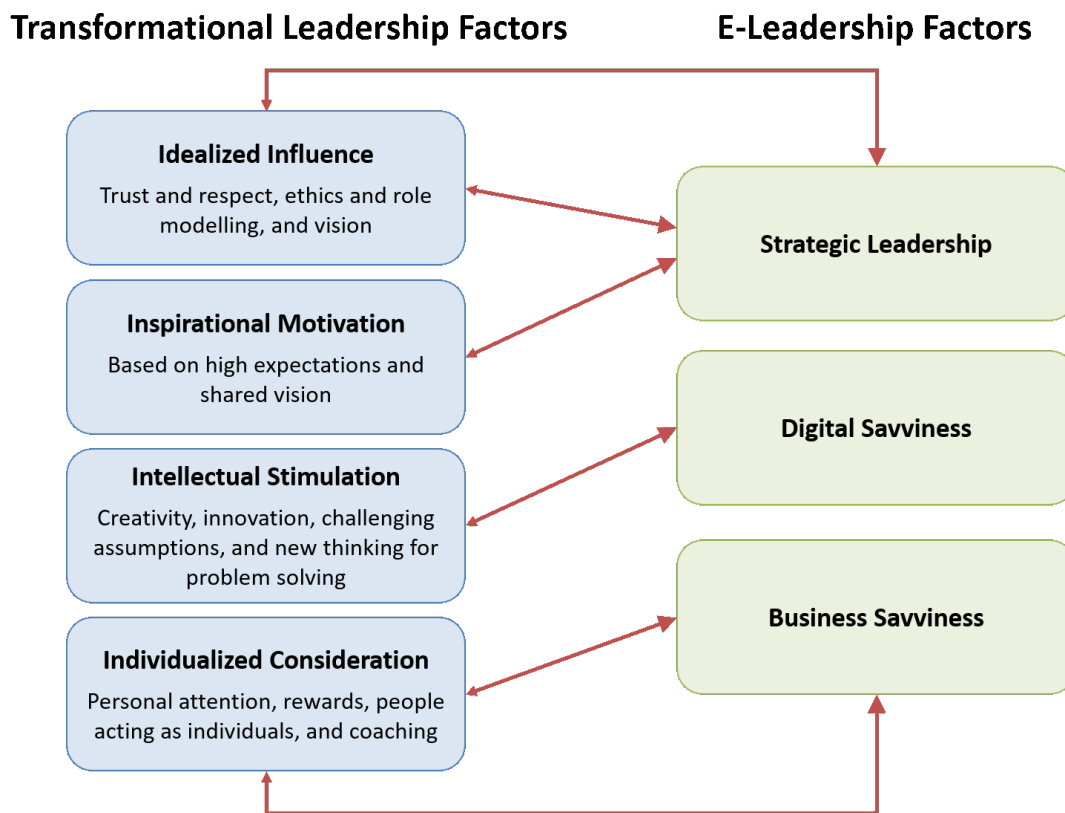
Transformational Leadership Factors

E-Leadership Factors

Idealized Influence

Trust and respect, ethics and role modelling, and vision

Inspirational Motivation

Based on high expectations and shared vision

Intellectual Stimulation

Creativity, innovation, challenging assumptions, and new thinking for problem solving

Individualized Consideration

Personal attention, rewards, people acting as individuals, and coaching

Strategic Leadership

Digital Savviness

Business Savviness